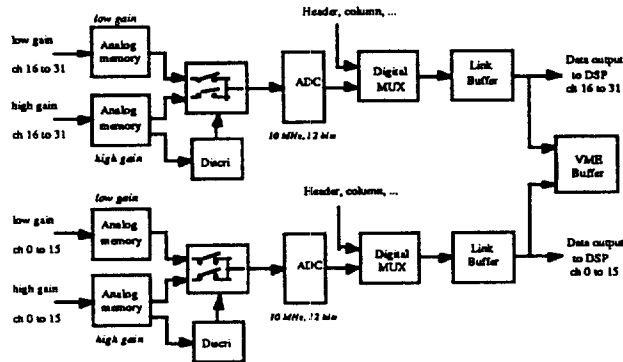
low gain

low gain
ch 16 to 31

Analog memory

high gain
ch 16 to 31

Analog memory

high gain

Discri

Header, column, ...

ADC

10 MHz, 12 bits

Digital MUX

Link Buffer

Data output to DSP
ch 16 to 31

VME Buffer

low gain

low gain
ch 0 to 15

Analog memory

high gain
ch 0 to 15

Analog memory

high gain

Discri

Header, column, ...

ADC

10 MHz, 12 bits

Digital MUX

Link Buffer

Data output to DSP
ch 0 to 15